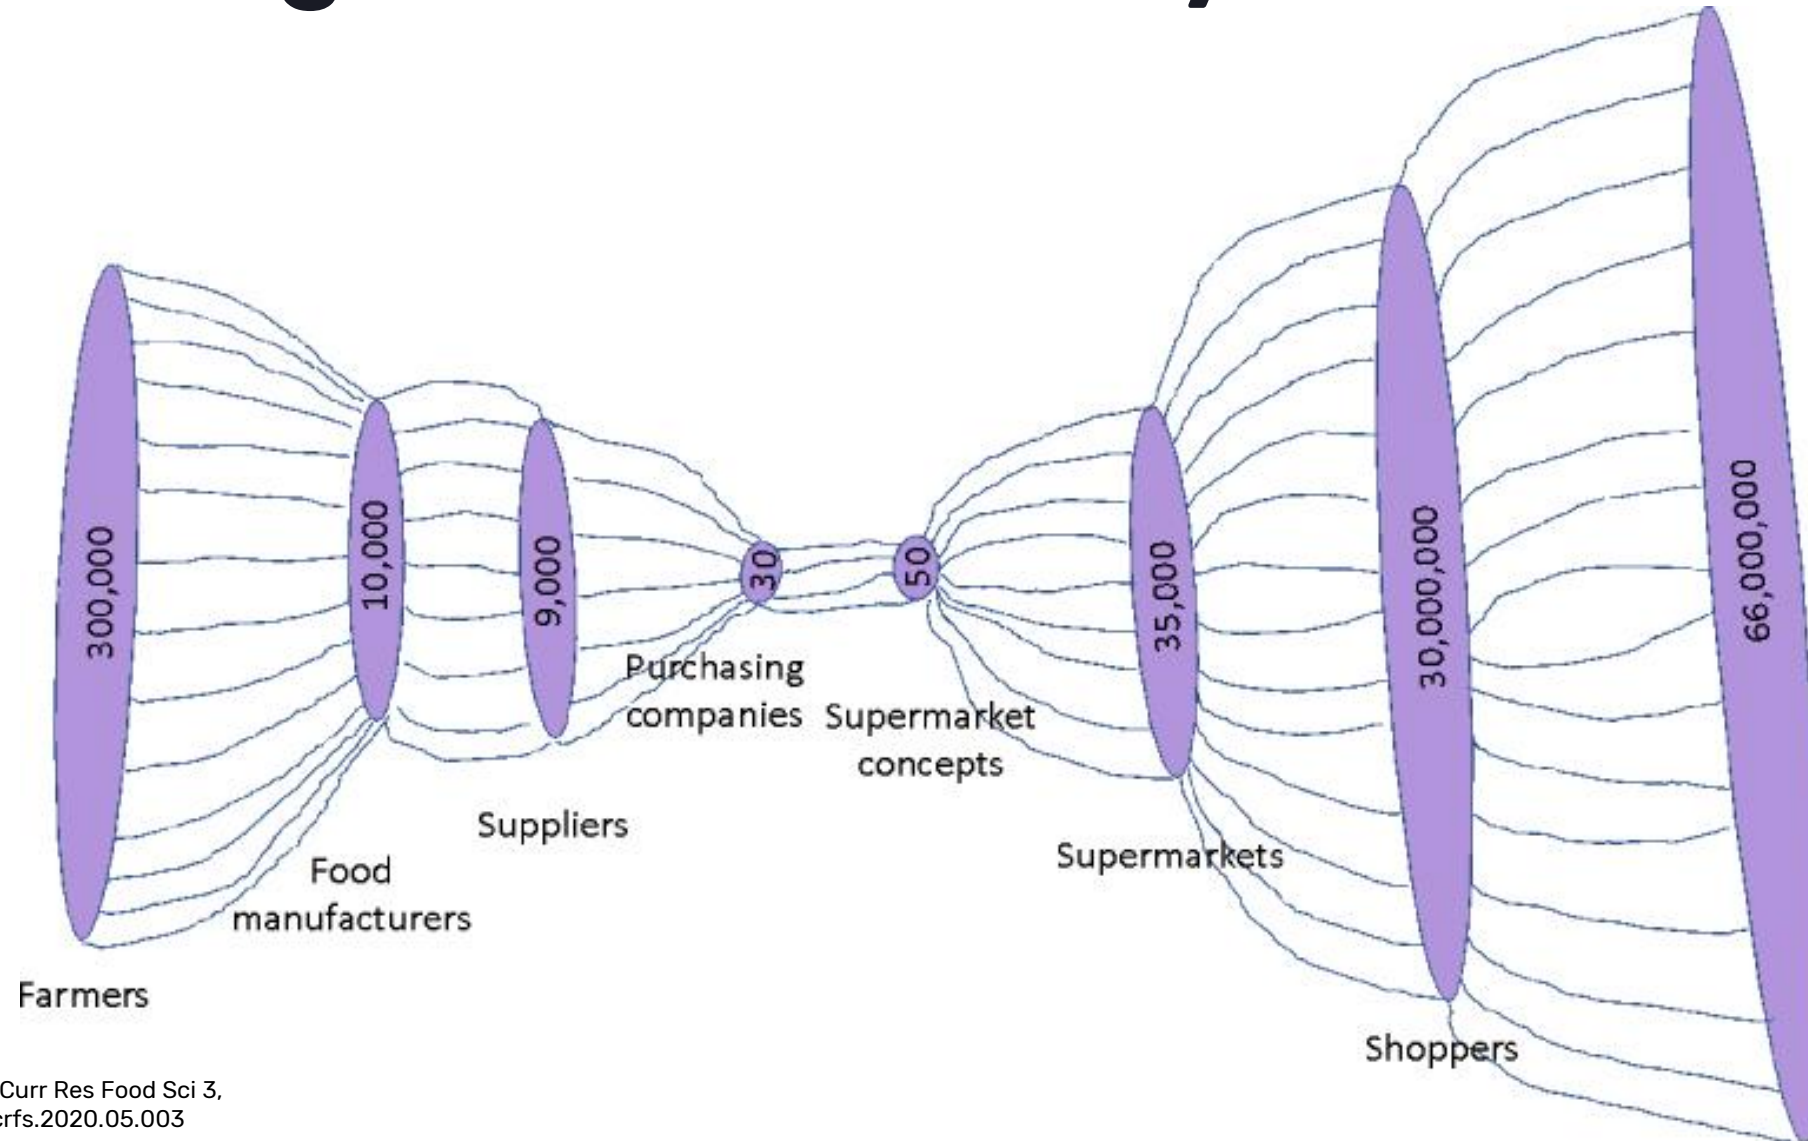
300,000

10,000

9,000

30

50

35,000

30,000,000

66,000,000

Purchasing companies

Supermarket concepts

Suppliers

Food manufacturers

Supermarkets

Farmers

Shoppers

Curr Res Food Sci 3,
crfs.2020.05.003